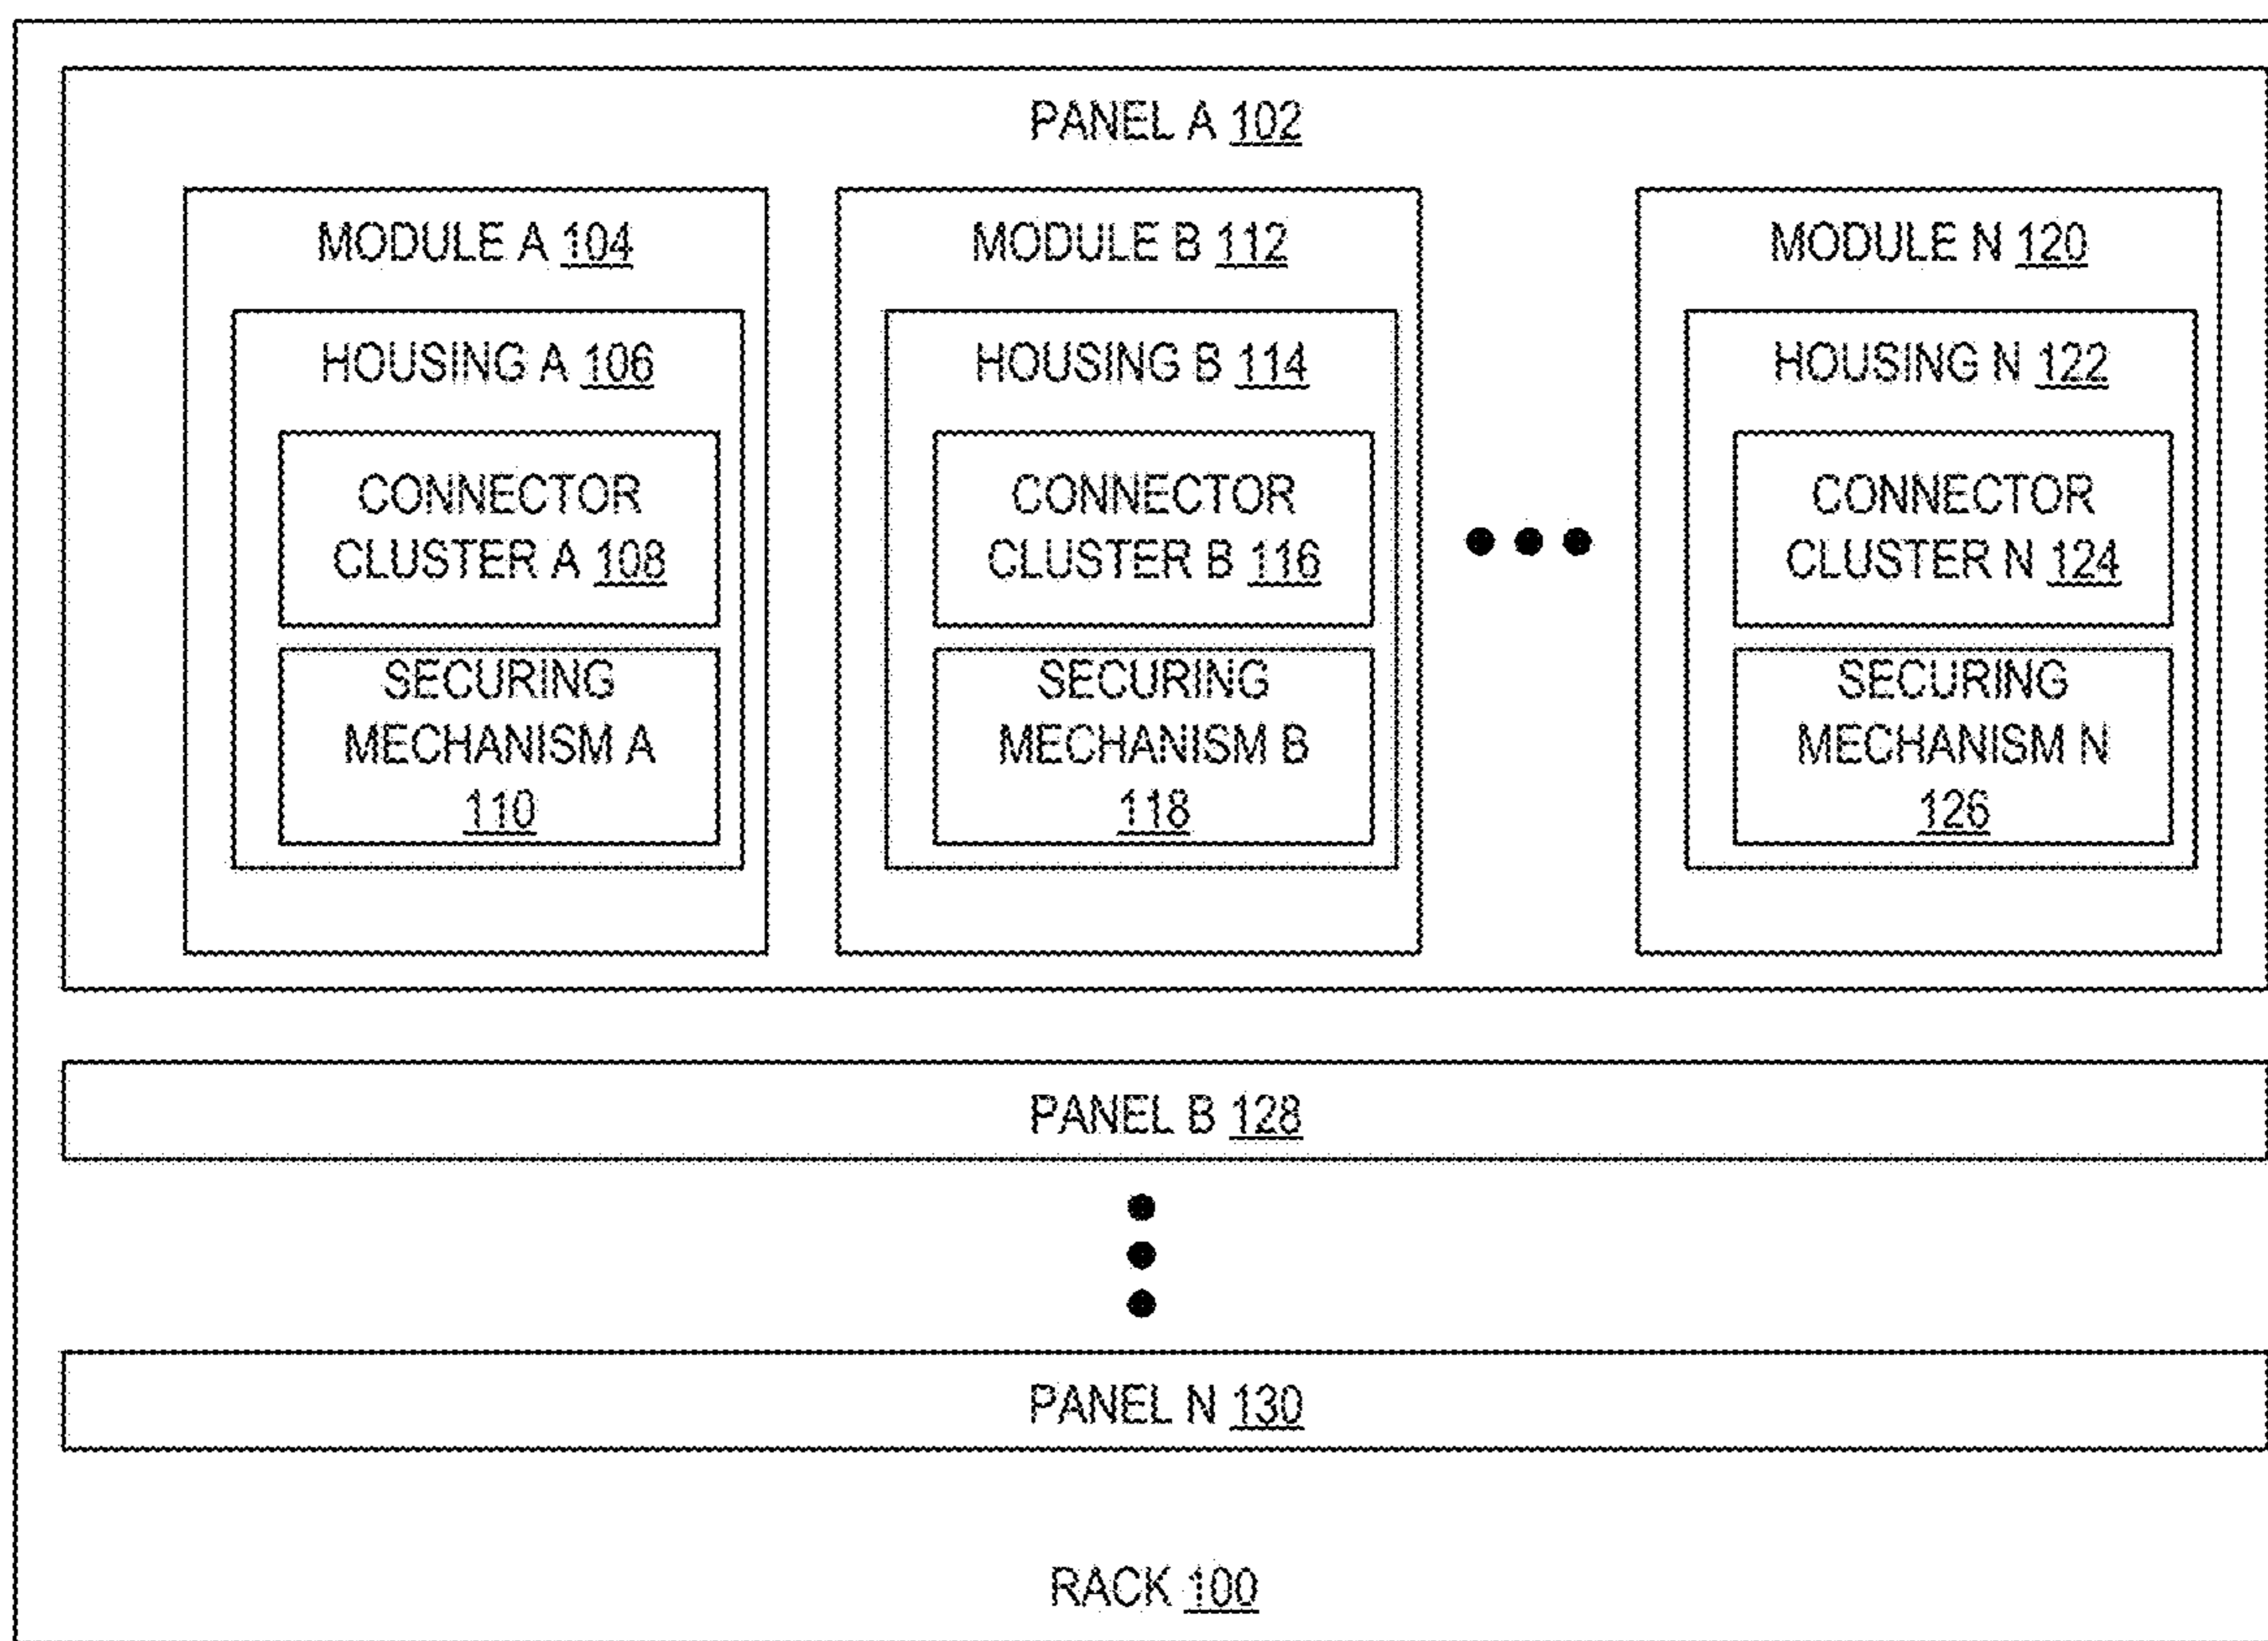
PANEL A 102

MODULE A 104

HOUSING A 106

CONNECTOR CLUSTER A 108

SECURING MECHANISM A 110

MODULE B 112

HOUSING B 114

CONNECTOR CLUSTER B 116

SECURING MECHANISM B 118

MODULE N 120

HOUSING N 122

CONNECTOR CLUSTER N 124

SECURING MECHANISM N 126

PANEL B 128

PANEL N 130

RACK 100